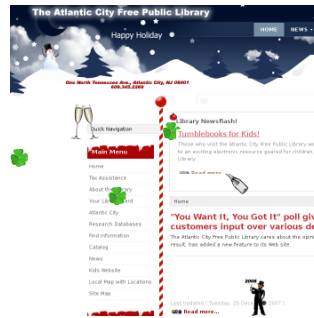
The Atlantic City Free Public Library

Happy Holiday

HOME

NEWS

One North Tennessee Ave., Atlantic City, NJ 08401
609.345.2269

Quick Navigation

Main Menu

Home

Tax Assistance

About the Library

Your Library Card

Atlantic City

Research Databases

Find Information

Catalog

News

Kids Website

Local Map with Locations

Site Map

Library NewsFlash!

Tumblebooks for Kids!

Those who visit the Atlantic City Free Public Library website to an exciting electronic resource geared for children. Library

Read more...

Home

"You Want It, You Got It" poll gives customers input over various de

The Atlantic City Free Public Library cares about the opinion result, has added a new feature to its Web site.

2008

Last Updated ( Tuesday, 25 December 2007 )

Read more...